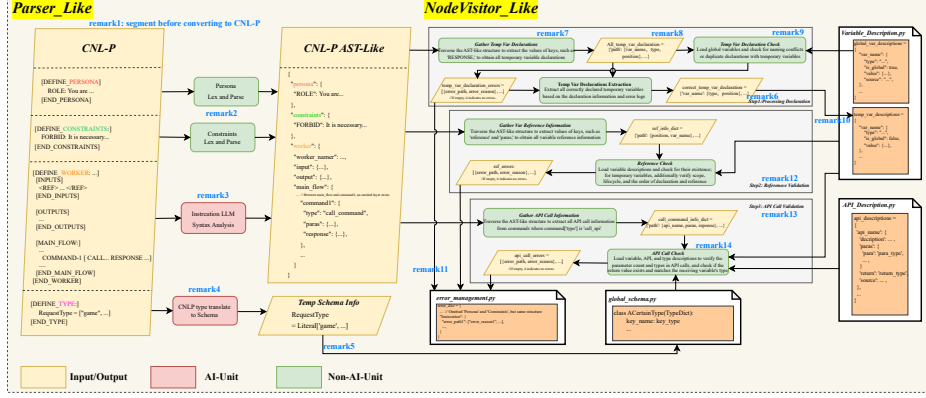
Parser_Like

remark1: segment before converting to CNL-P

CNL-P

[DEFINE_PERSONA]
ROLE: You are ...
[END_PERSONA]

[DEFINE_CONSTRAINTS:]
FORBID: It is necessary...
[END_CONSTRAINTS]

[DEFINE_WORKER: ...]
[INPUTS]
<REF> ... </REF>
[END_INPUTS]

[OUTPUTS]
...
[END_OUTPUTS]

[MAIN_FLOW:]
...
COMMAND-1 [ CALL... RESPONSE ...]
...
[END_MAIN_FLOW]
[END_WORKER]

[DEFINE_TYPE:]
RequestType = ["game", ...]
[END_TYPE]

Persona Lex and Parse

remark2

Constraints Lex and Parse

remark3

Instruction LLM Syntax Analysis

remark4

CNLP type translate to Schema

CNL-P AST-Like

{
"persona": {
"ROLE": You are...
},
"constraints": {
"FORBID": It is necessary...
},
"worker": {
"worker_name": ...,
"input": {...},
"output": {...},
"main_flow": [
"command1": {
"type": "call_command",
"para": {...},
"response": {...},
},
...
]
}
}

Temp Schema Info
RequestType
= Literal['game', ...]

remark5

NodeVisitor_Like

remark7
Gather Temp Var Declaration
Traverse the AST-like structure to extract the values of keys, such as 'RESPONSE', to obtain all temporary variable declarations

remark8
All_temp_var_declaration = {"path": [var_name, type, position], ...}

remark9
Temp Var Declaration Check
Load global variables and check for naming conflicts or duplicate declarations with temporary variables

temp_var_declaration_errors = [{error_path, error_reason}, ...]

Temp Var Declaration Extraction
Extract all correctly declared temporary variables based on the declaration information and error logs

correct_temp_var_declaration = {"var_name": [type, position], ...}

remark6
Step1: Processing Declaration

Gather Var Reference Information
Traverse the AST-like structure to extract values of keys, such as 'reference' and 'param,' to obtain all variable reference information.

ref_info_dict = {"path": [position, var_name], ...}

remark10

Reference Check
Load variable declarations and check for their existence, for temporary variables, additionally verify scope, lifecycle, and the order of declaration and reference

ref_errors = [{error_path, error_reason}, ...]

remark12
Step2: Reference Validation

Step3: API Call Validation
remark13

Gather API Call Information
Traverse the AST-like structure to extract all API call information from commands where command['type'] is 'call_api'

call_command_info_dict = {"path": [api_name, para, response], ...}

remark14

API Call Check
Load variable, API, and type descriptions to verify the parameter count and types in API calls, and check if the return value exists and matches the receiving variable's type

api_call_errors = [{error_path, error_reason}, ...]

remark11

error_management.py

global_schema.py
class ACertainType(TypeDict):
key_name: key_type
...

Variable_Description.py
global_var_descriptions = {
"var_name": {
"type": "...",
"is_global": true,
"value": [...],
"source": "...",
...
}
}

API_Description.py
API_descriptions = {
"api_name": {
"description": "...",
"paras": {
"para": "para_type",
...
},
"return": "return_type",
"source": "...",
...
}
}

Input/Output
AI-Unit
Non-AI-Unit